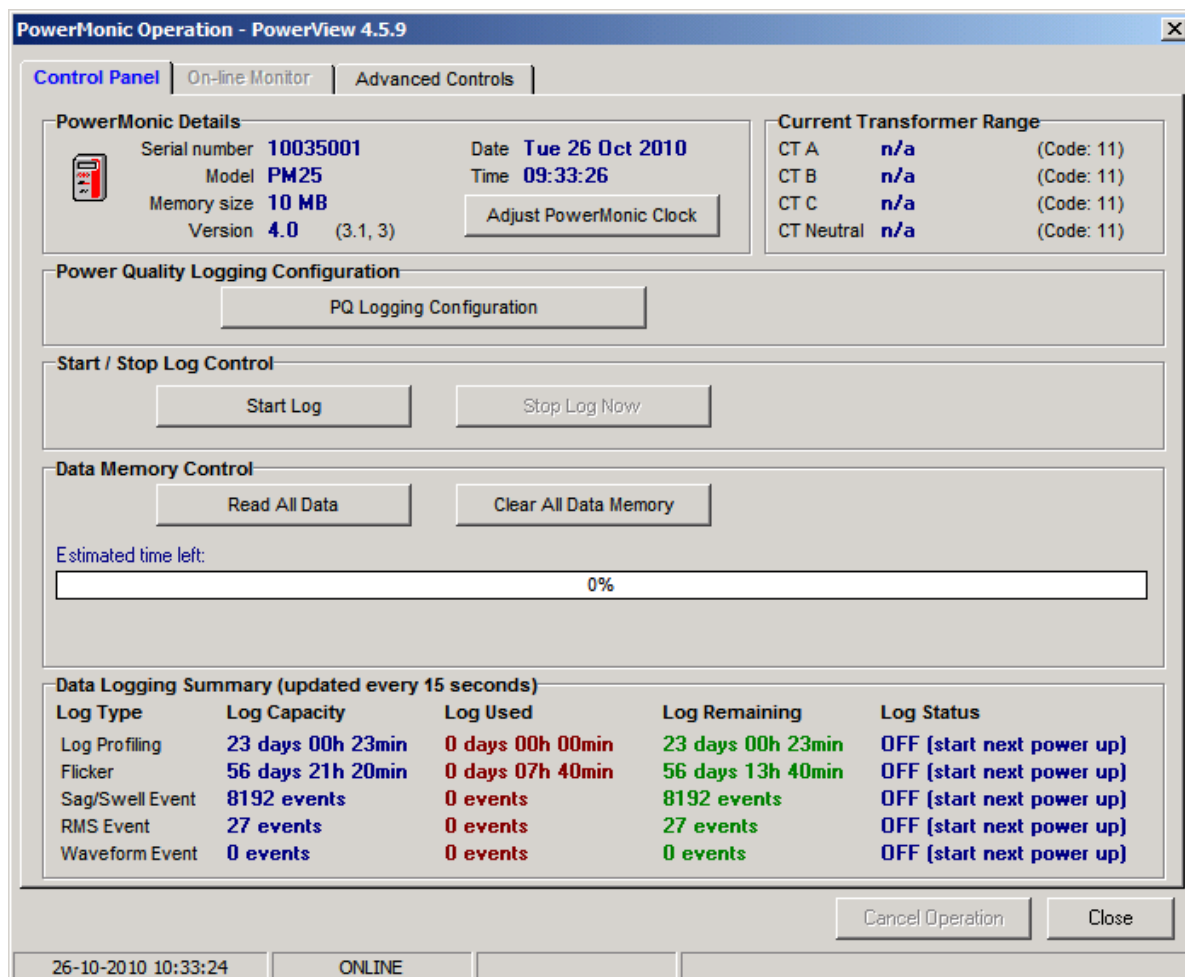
PowerMonic Operation - PowerView 4.5.9

Control Panel | On-line Monitor | Advanced Controls

PowerMonic Details

Serial number 10035001
Model PM25
Memory size 10 MB
Version 4.0 (3.1, 3)

Date Tue 26 Oct 2010
Time 09:33:26

Adjust PowerMonic Clock

Current Transformer Range

| | | |
|---|---|---|
| CT A | n/a | (Code: 11) |
| CT B | n/a | (Code: 11) |
| CT C | n/a | (Code: 11) |
| CT Neutral | n/a | (Code: 11) |

Power Quality Logging Configuration

PQ Logging Configuration

Start / Stop Log Control

Start Log | Stop Log Now

Data Memory Control

Read All Data | Clear All Data Memory

Estimated time left:

0%

Data Logging Summary (updated every 15 seconds)

| Log Type | Log Capacity | Log Used | Log Remaining | Log Status |
|---|---|---|---|---|
| Log Profiling | 23 days 00h 23min | 0 days 00h 00min | 23 days 00h 23min | OFF (start next power up) |
| Flicker | 56 days 21h 20min | 0 days 07h 40min | 56 days 13h 40min | OFF (start next power up) |
| Sag/Swell Event | 8192 events | 0 events | 8192 events | OFF (start next power up) |
| RMS Event | 27 events | 0 events | 27 events | OFF (start next power up) |
| Waveform Event | 0 events | 0 events | 0 events | OFF (start next power up) |

Cancel Operation | Close

26-10-2010 10:33:24 | ONLINE